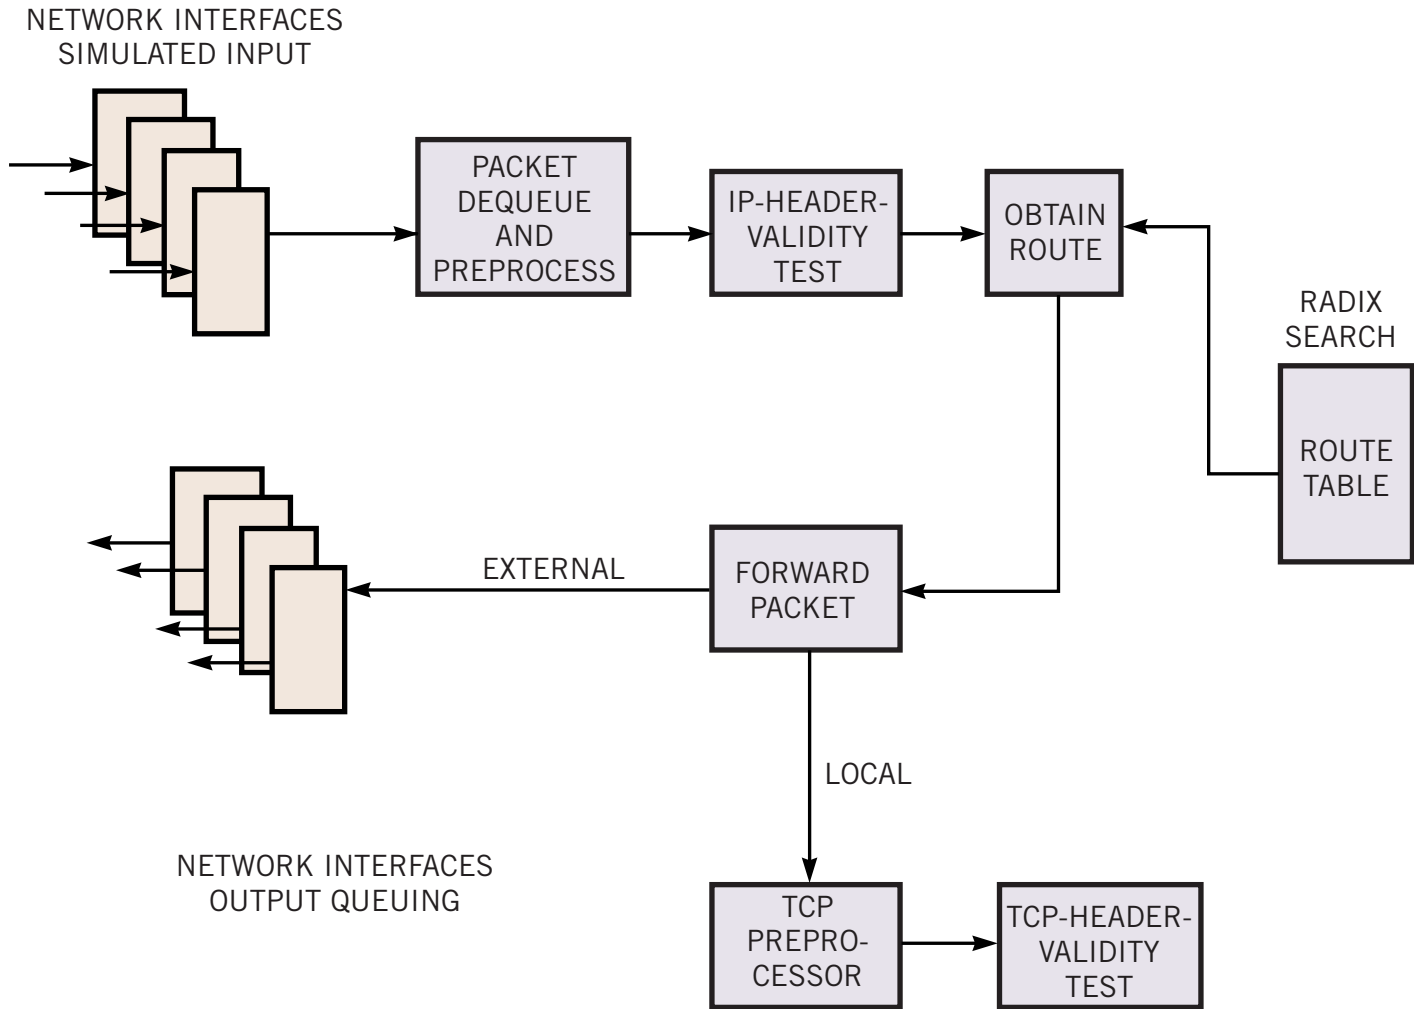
NETWORK INTERFACES SIMULATED INPUT

PACKET DEQUEUE AND PREPROCESS

IP-HEADER-VALIDITY TEST

OBTAIN ROUTE

RADIX SEARCH

ROUTE TABLE

EXTERNAL

FORWARD PACKET

LOCAL

NETWORK INTERFACES OUTPUT QUEUING

TCP PREPRO-CESSOR

TCP-HEADER-VALIDITY TEST